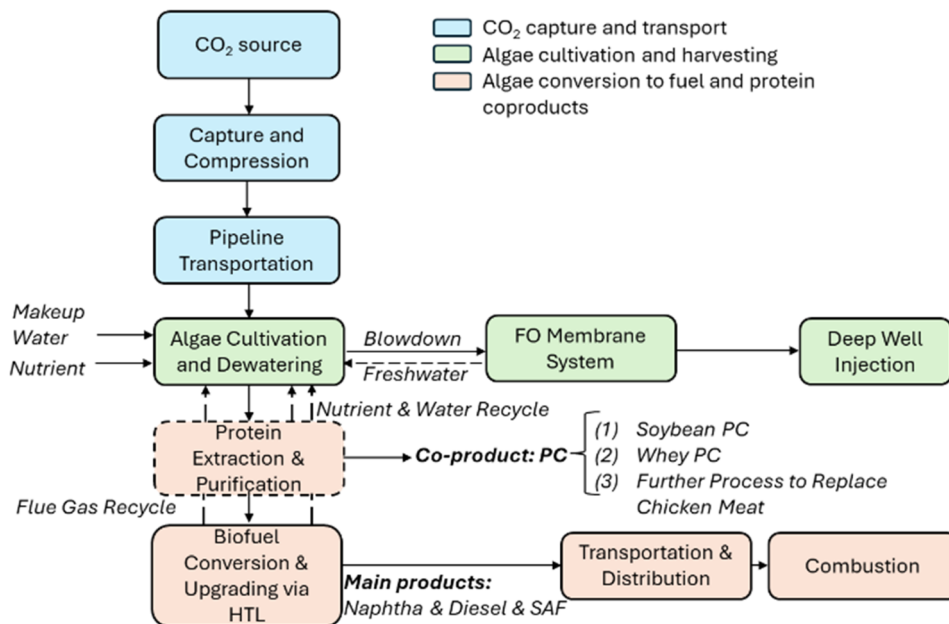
$CO_2$ source

Capture and Compression

Pipeline Transportation

$CO_2$ capture and transport
Algae cultivation and harvesting
Algae conversion to fuel and protein coproducts

Makeup Water

Nutrient

Algae Cultivation and Dewatering

Blowdown

Freshwater

FO Membrane System

Deep Well Injection

Nutrient & Water Recycle

Protein Extraction & Purification

Co-product: PC

(1) Soybean PC
(2) Whey PC
(3) Further Process to Replace Chicken Meat

Flue Gas Recycle

Biofuel Conversion & Upgrading via HTL

Main products:
Naphtha & Diesel & SAF

Transportation & Distribution

Combustion